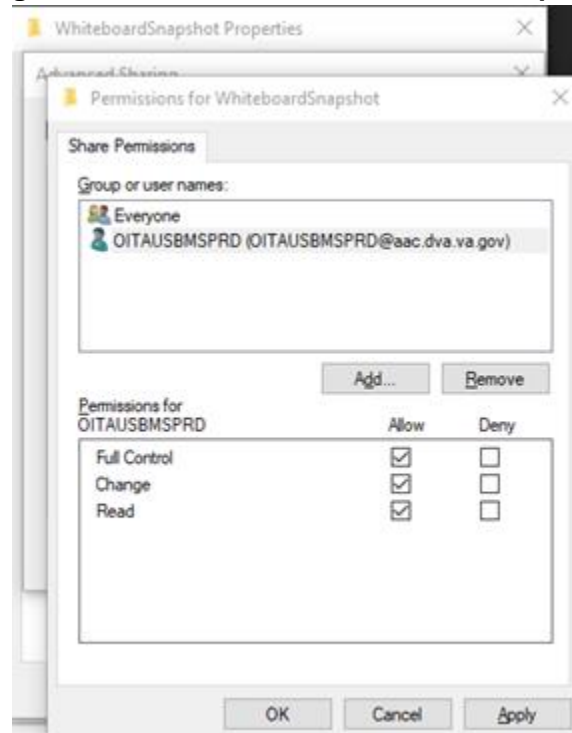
WhiteboardSnapshot Properties

Advanced Sharing

Permissions for WhiteboardSnapshot

Share Permissions

Group or user names:

Everyone

OITAUSBMSPRD (OITAUSBMSPRD@aac.dva.va.gov)

Add...

Remove

Permissions for OITAUSBMSPRD

Allow

Deny

| | Allow | Deny |
|---|---|---|
| Full Control | ☑ | ☐ |
| Change | ☑ | ☐ |
| Read | ☑ | ☐ |

OK

Cancel

Apply